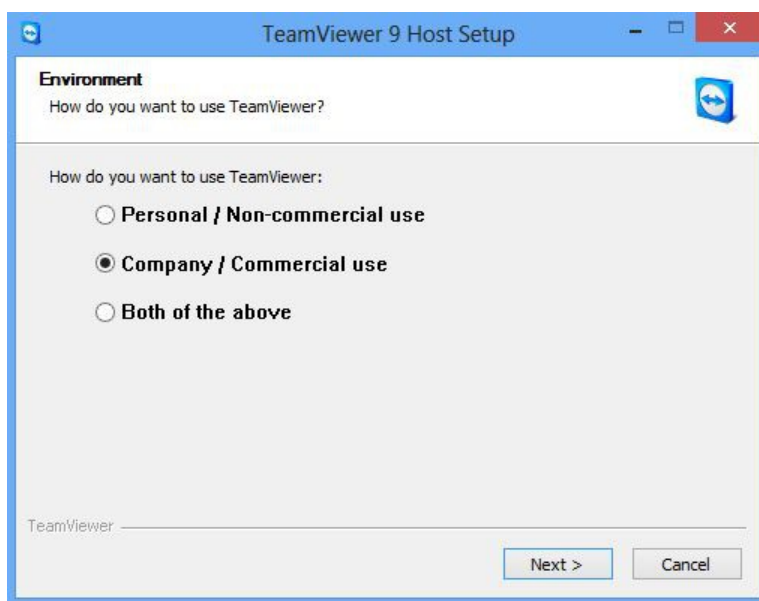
TeamViewer 9 Host Setup

Environment
How do you want to use TeamViewer?

How do you want to use TeamViewer:

Personal / Non-commercial use

Company / Commercial use

Both of the above

TeamViewer

Next >

Cancel